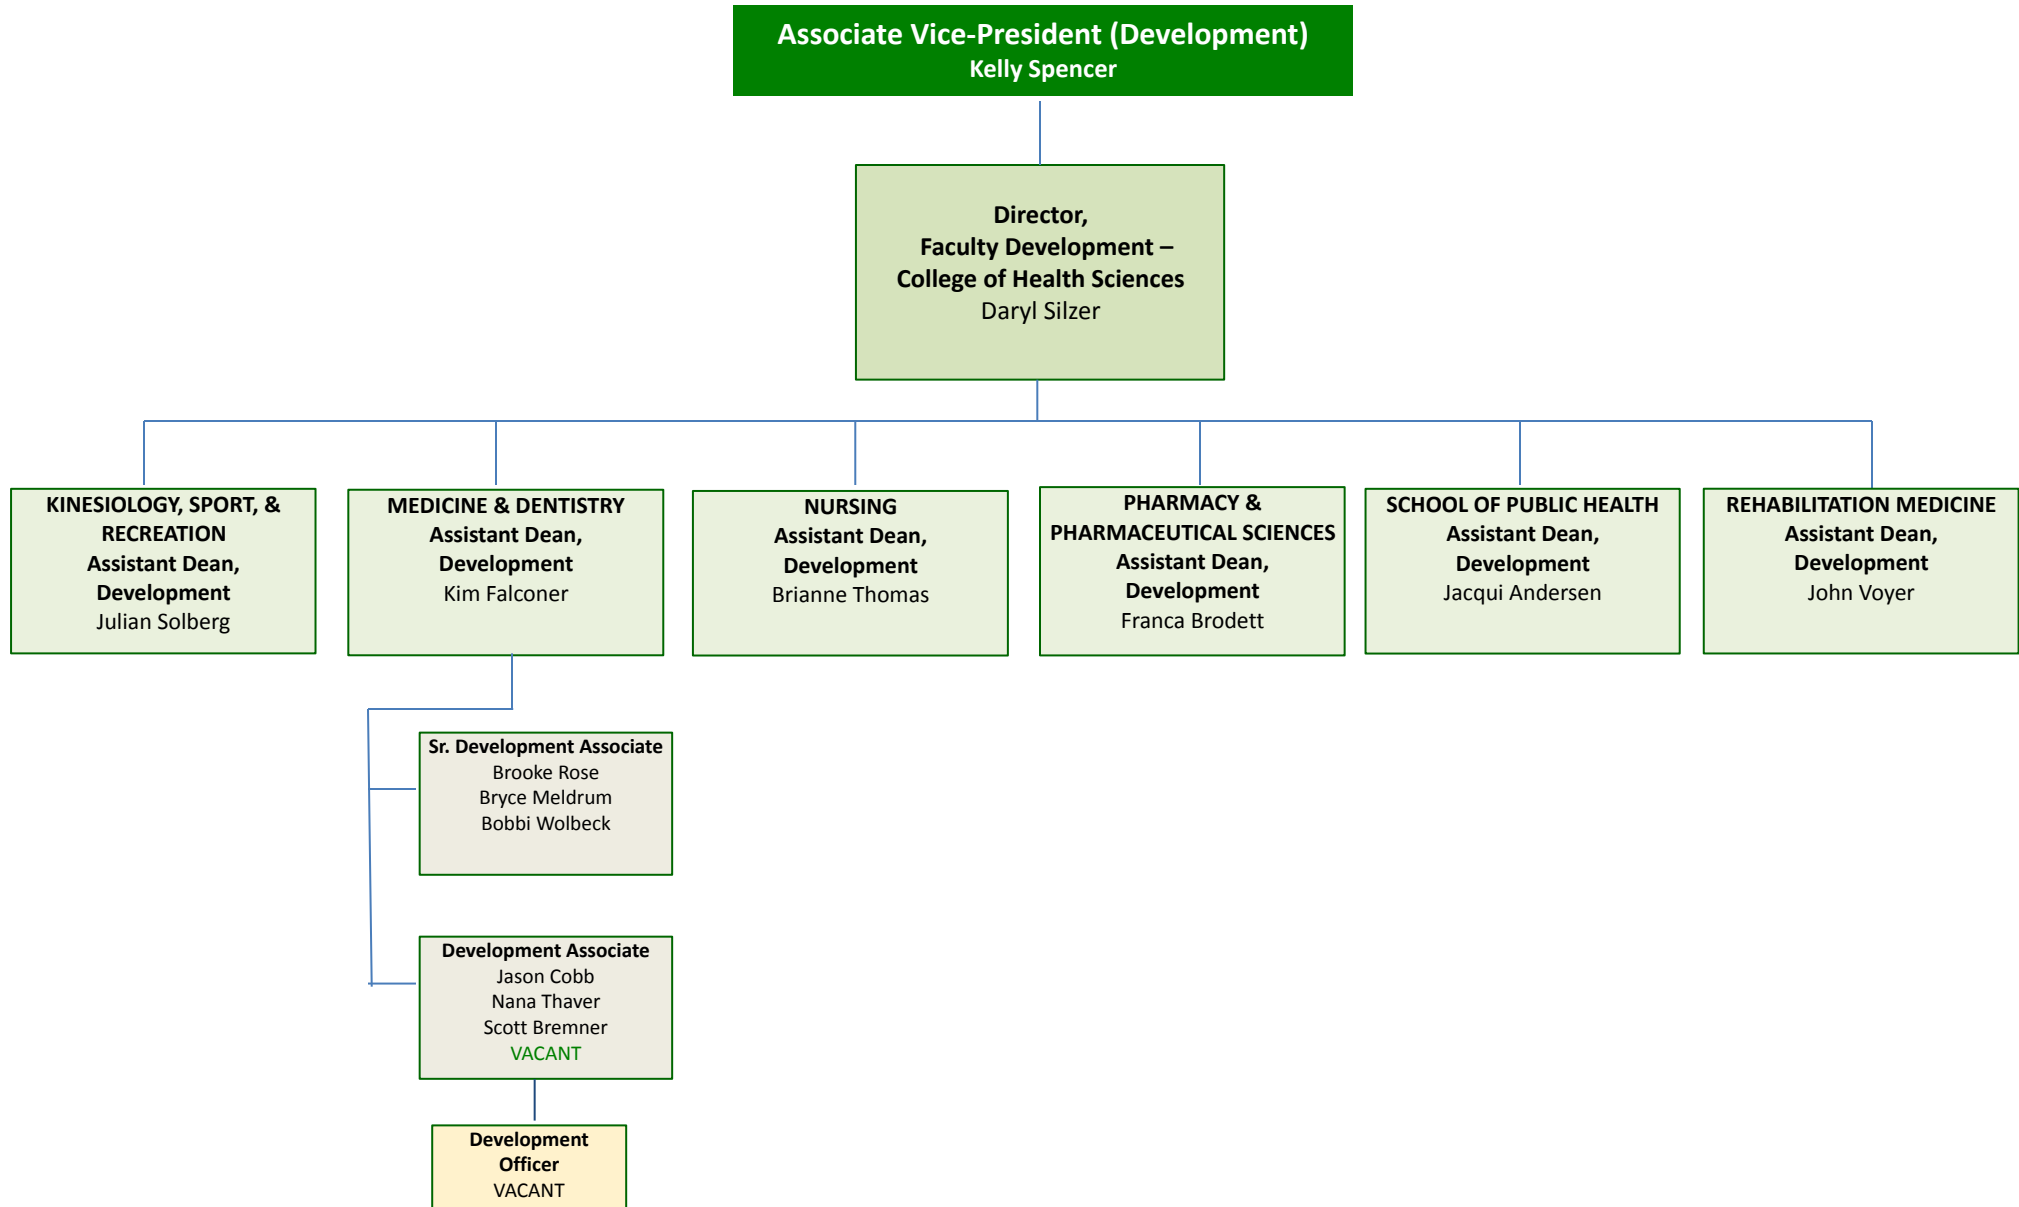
Associate Vice-President (Development)
Kelly Spencer

Director,
Faculty Development –
College of Health Sciences
Daryl Silzer

KINESIOLOGY, SPORT, & RECREATION
Assistant Dean, Development
Julian Solberg

MEDICINE & DENTISTRY
Assistant Dean, Development
Kim Falconer

NURSING
Assistant Dean, Development
Brianne Thomas

PHARMACY & PHARMACEUTICAL SCIENCES
Assistant Dean, Development
Franca Brodett

SCHOOL OF PUBLIC HEALTH
Assistant Dean, Development
Jacqui Andersen

REHABILITATION MEDICINE
Assistant Dean, Development
John Voyer

Sr. Development Associate
Brooke Rose
Bryce Meldrum
Bobbi Wolbeck

Development Associate
Jason Cobb
Nana Thaver
Scott Bremner
VACANT

Development Officer
VACANT